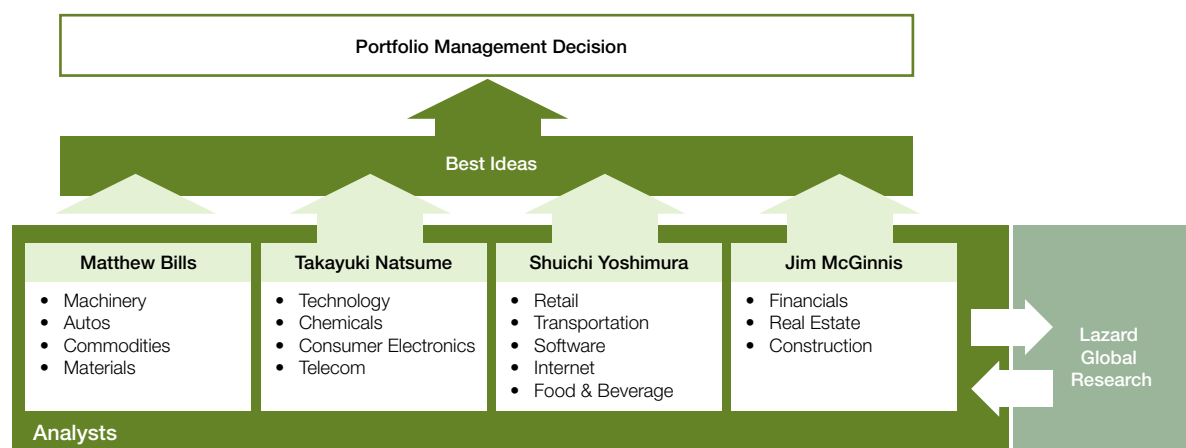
Portfolio Management Decision

Best Ideas

Matthew Bills
- Machinery
- Autos
- Commodities
- Materials

Takayuki Natsume
- Technology
- Chemicals
- Consumer Electronics
- Telecom

Shuichi Yoshimura
- Retail
- Transportation
- Software
- Internet
- Food & Beverage

Jim McGinnis
- Financials
- Real Estate
- Construction

Lazard Global Research

Analysts